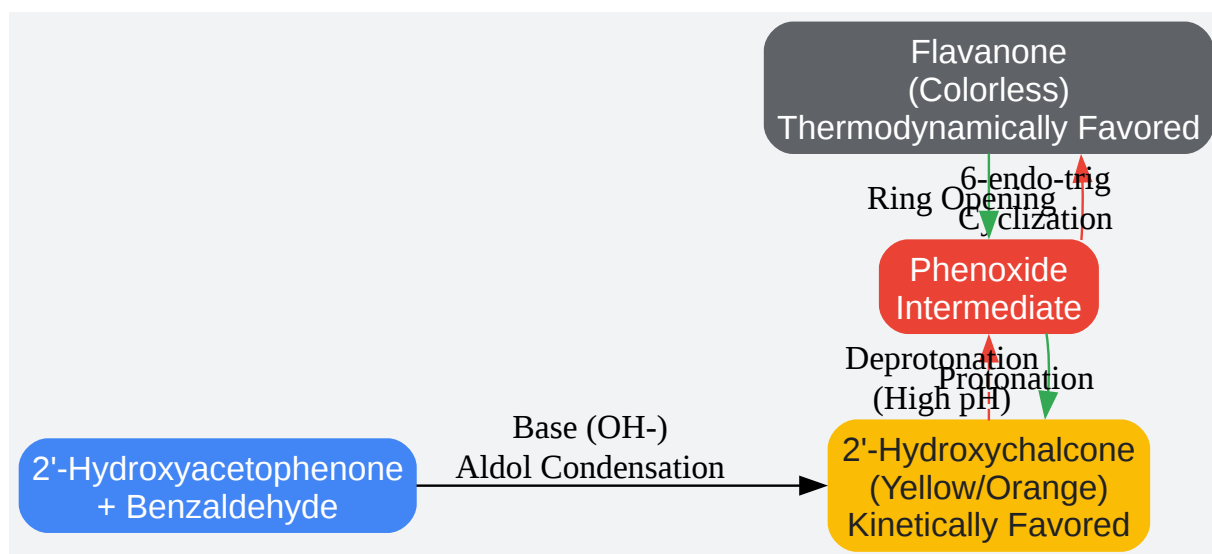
Flavanone
(Colorless)
Thermodynamically Favored

6-endo-trig
Cyclization

Ring Opening

Phenoxide
Intermediate

Deprotonation
(High pH)

Protonation

Base (OH-)
Aldol Condensation

2'-Hydroxyacetophenone
+ Benzaldehyde

2'-Hydroxychalcone
(Yellow/Orange)
Kinetically Favored